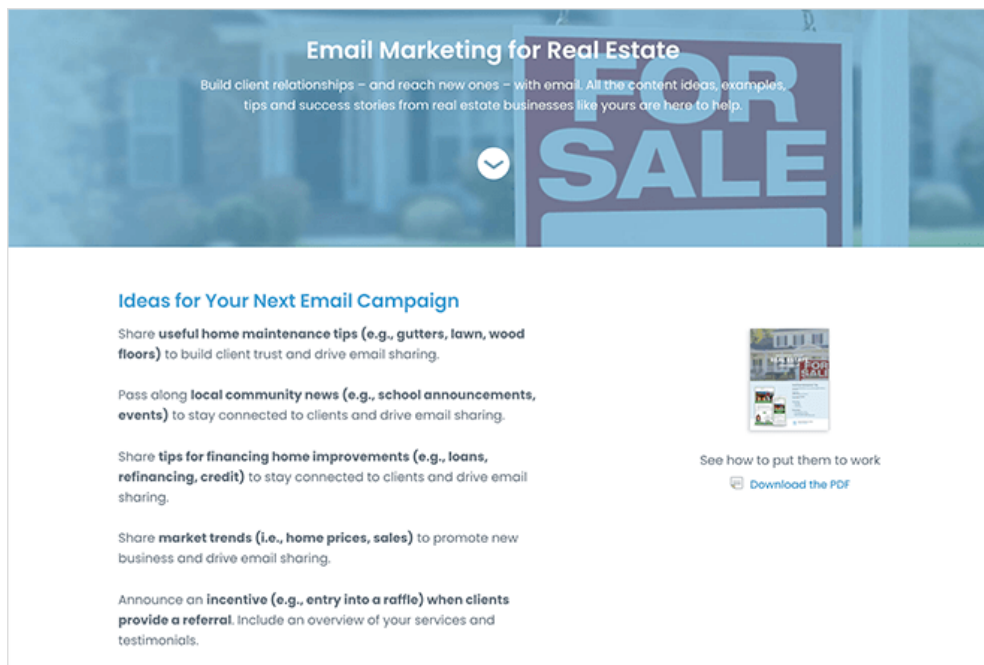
Email Marketing for Real Estate

Build client relationships – and reach new ones – with email. All the content ideas, examples, tips and success stories from real estate businesses like yours are here to help.

FOR SALE

Ideas for Your Next Email Campaign

Share **useful home maintenance tips (e.g., gutters, lawn, wood floors)** to build client trust and drive email sharing.

Pass along **local community news (e.g., school announcements, events)** to stay connected to clients and drive email sharing.

Share **tips for financing home improvements (e.g., loans, refinancing, credit)** to stay connected to clients and drive email sharing.

Share **market trends (i.e., home prices, sales)** to promote new business and drive email sharing.

Announce an **incentive (e.g., entry into a raffle) when clients provide a referral**. Include an overview of your services and testimonials.

See how to put them to work

Download the PDF